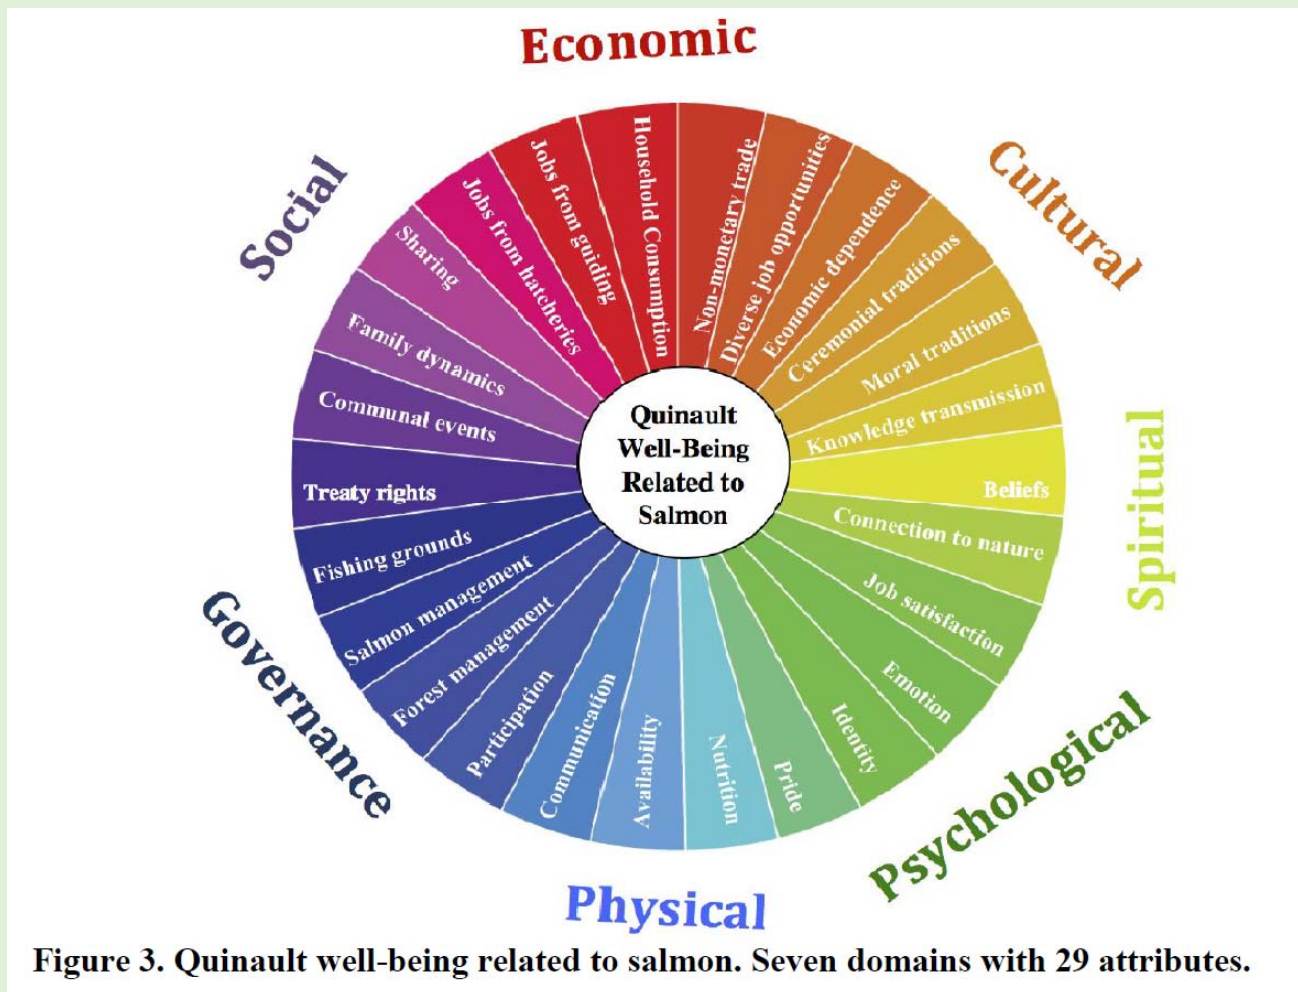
Economic

Cultural

Spiritual

Psychological

Physical

Governance

Social

Household Consumption

Non-monetary trade

Diverse job opportunities

Economic dependence

Ceremonial traditions

Moral traditions

Knowledge transmission

Beliefs

Connection to nature

Job satisfaction

Emotion

Identity

Pride

Nutrition

Availability

Communication

Participation

Forest management

Salmon management

Fishing grounds

Treaty rights

Communal events

Family dynamics

Sharing

Jobs from hatcheries

Jobs from guiding

Quinault Well-Being Related to Salmon

Figure 3. Quinault well-being related to salmon. Seven domains with 29 attributes.